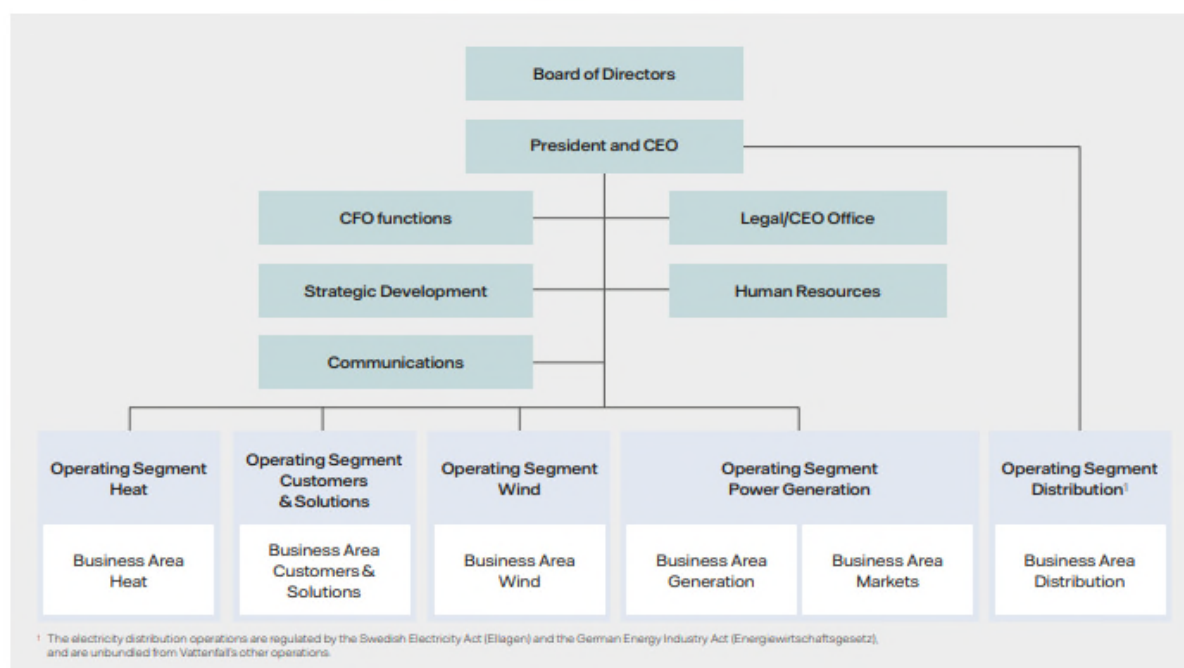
Board of Directors

President and CEO

CFO functions

Legal/CEO Office

Strategic Development

Human Resources

Communications

Operating Segment Heat

Business Area Heat

Operating Segment Customers & Solutions

Business Area Customers & Solutions

Operating Segment Wind

Business Area Wind

Operating Segment Power Generation

Business Area Generation

Business Area Markets

Operating Segment Distribution$^1$

Business Area Distribution

$^1$ The electricity distribution operations are regulated by the Swedish Electricity Act (Ellagen) and the German Energy Industry Act (Energiewirtschaftsgesetz), and are unbundled from Vattenfall's other operations.